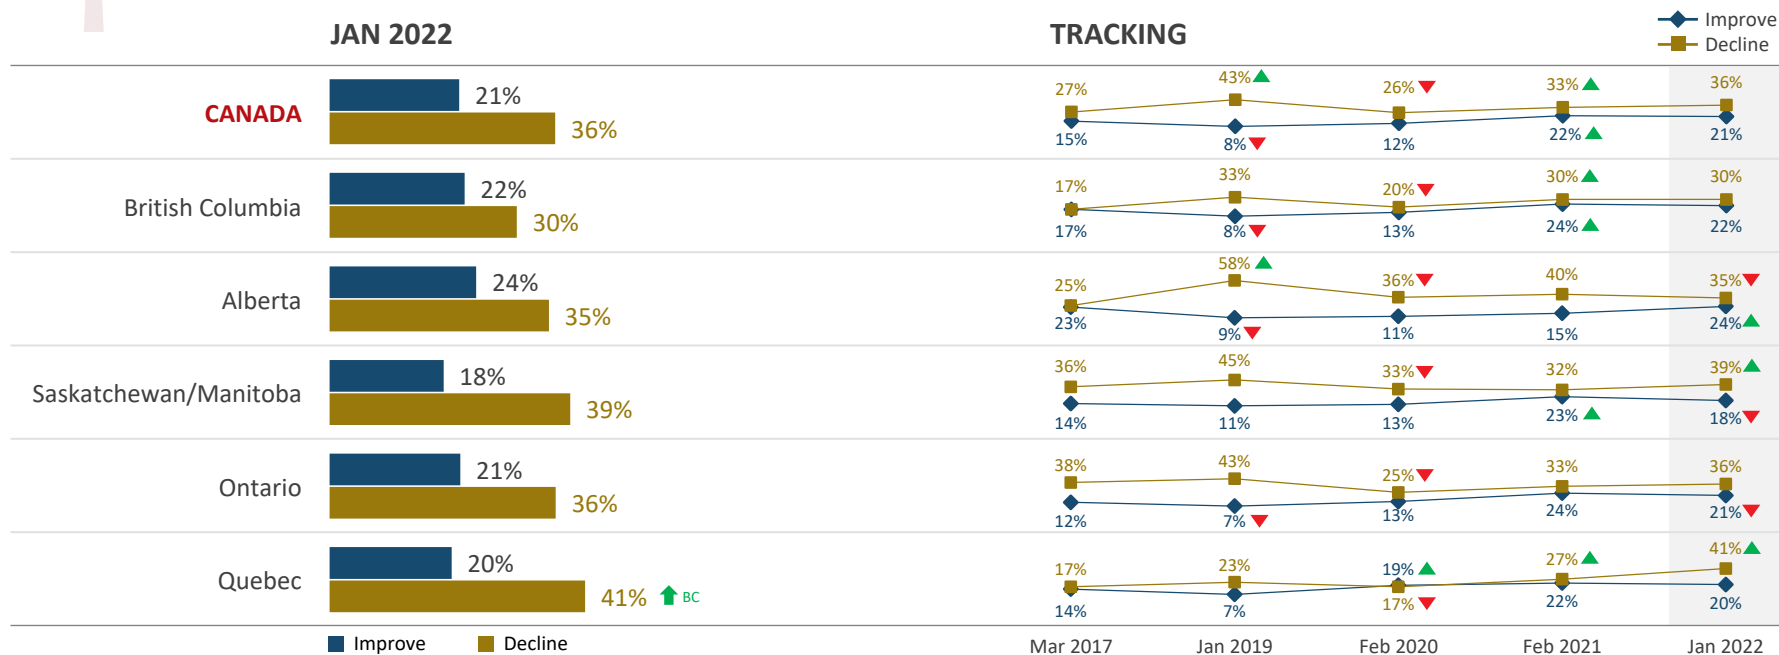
JAN 2022

TRACKING

Improve
Decline

| | Improve | Decline |
|---|---|---|
| CANADA | 21% | 36% |
| British Columbia | 22% | 30% |
| Alberta | 24% | 35% |
| Saskatchewan/Manitoba | 18% | 39% |
| Ontario | 21% | 36% |
| Quebec | 20% | 41% BC |

Improve Decline

| | Mar 2017 | Jan 2019 | Feb 2020 | Feb 2021 | Jan 2022 |
|---|---|---|---|---|---|
| CANADA Decline | 27% | 43% | 26% | 33% | 36% |
| CANADA Improve | 15% | 8% | 12% | 22% | 21% |
| British Columbia Decline | 17% | 33% | 20% | 30% | 30% |
| British Columbia Improve | 17% | 8% | 13% | 24% | 22% |
| Alberta Decline | 25% | 58% | 36% | 40% | 35% |
| Alberta Improve | 23% | 9% | 11% | 15% | 24% |
| Saskatchewan/Manitoba Decline | 36% | 45% | 33% | 32% | 39% |
| Saskatchewan/Manitoba Improve | 14% | 11% | 13% | 23% | 18% |
| Ontario Decline | 38% | 43% | 25% | 33% | 36% |
| Ontario Improve | 12% | 7% | 13% | 24% | 21% |
| Quebec Decline | 17% | 23% | 17% | 27% | 41% |
| Quebec Improve | 14% | 7% | 19% | 22% | 20% |